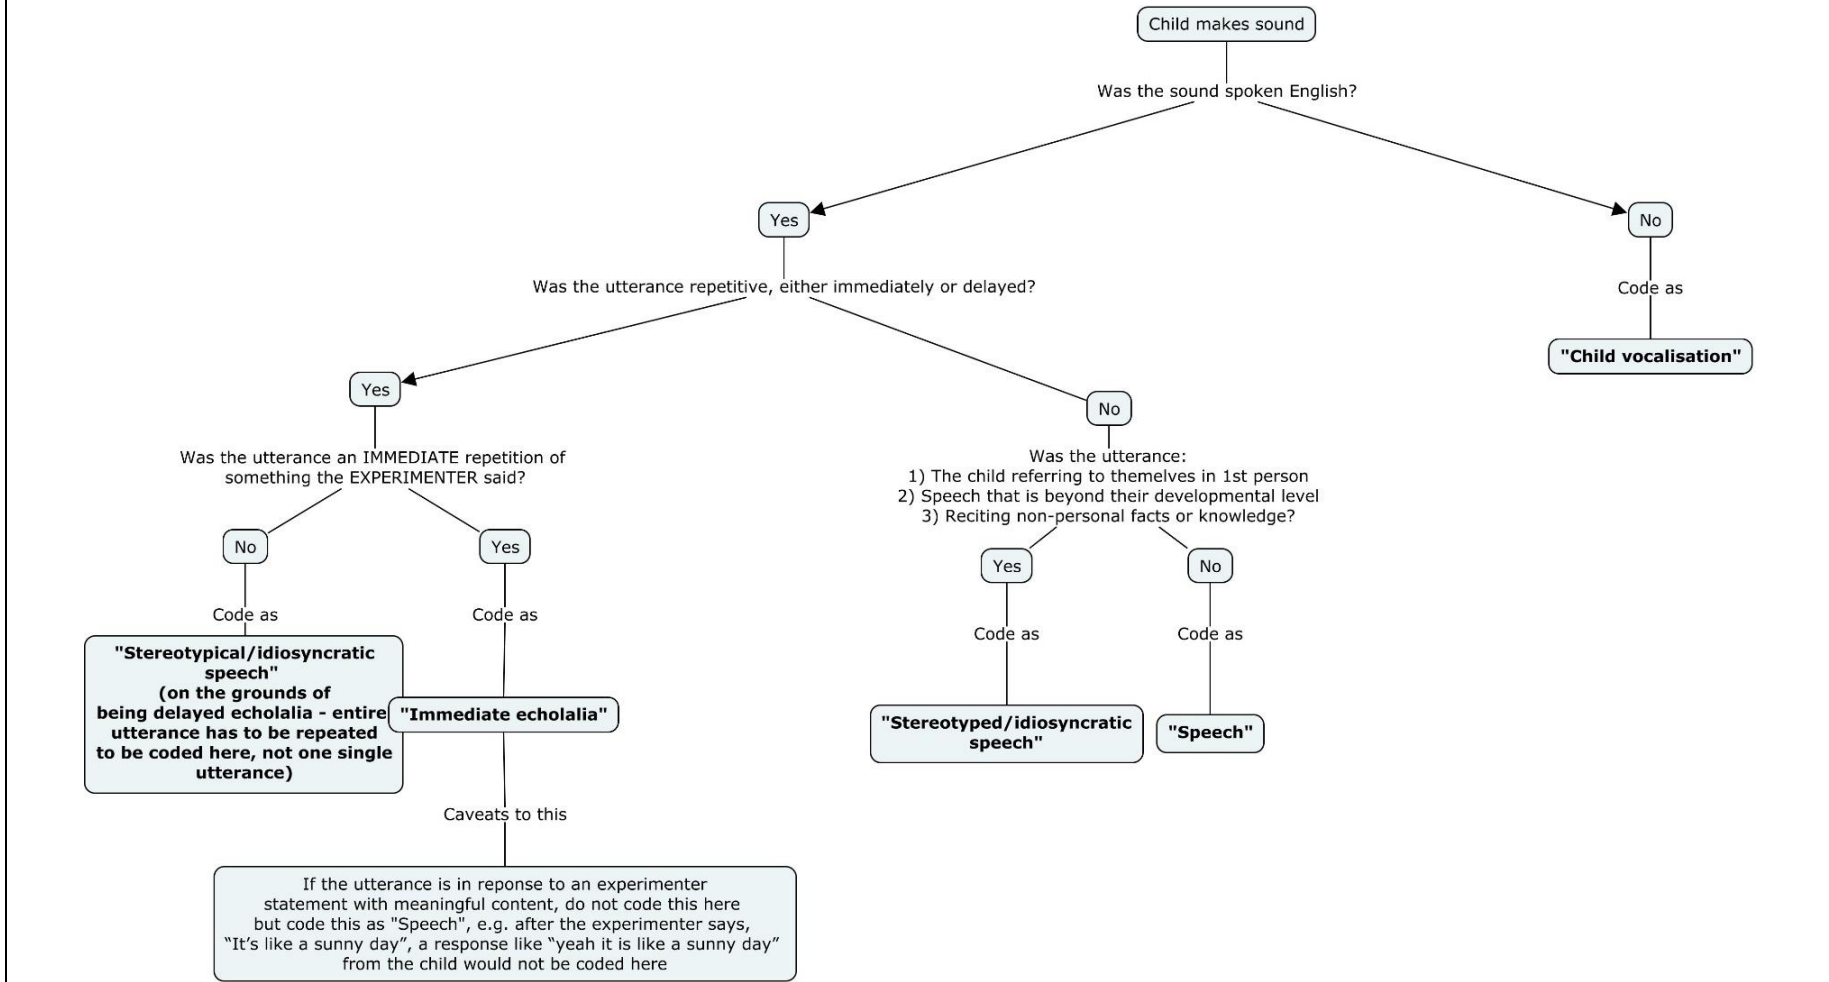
Child makes sound

Was the sound spoken English?

Yes

No

Code as

"Child vocalisation"

Was the utterance repetitive, either immediately or delayed?

Yes

No

Was the utterance an IMMEDIATE repetition of something the EXPERIMENTER said?

No

Yes

Code as

Code as

"Stereotypical/idiosyncratic speech" (on the grounds of being delayed echolalia - entire utterance has to be repeated to be coded here, not one single utterance)

"Immediate echolalia"

Caveats to this

If the utterance is in reponse to an experimenter statement with meaningful content, do not code this here but code this as "Speech", e.g. after the experimenter says, "It's like a sunny day", a response like "yeah it is like a sunny day" from the child would not be coded here

Was the utterance:
1) The child referring to themelves in 1st person
2) Speech that is beyond their developmental level
3) Reciting non-personal facts or knowledge?

Yes

No

Code as

Code as

"Stereotyped/idiosyncratic speech"

"Speech"